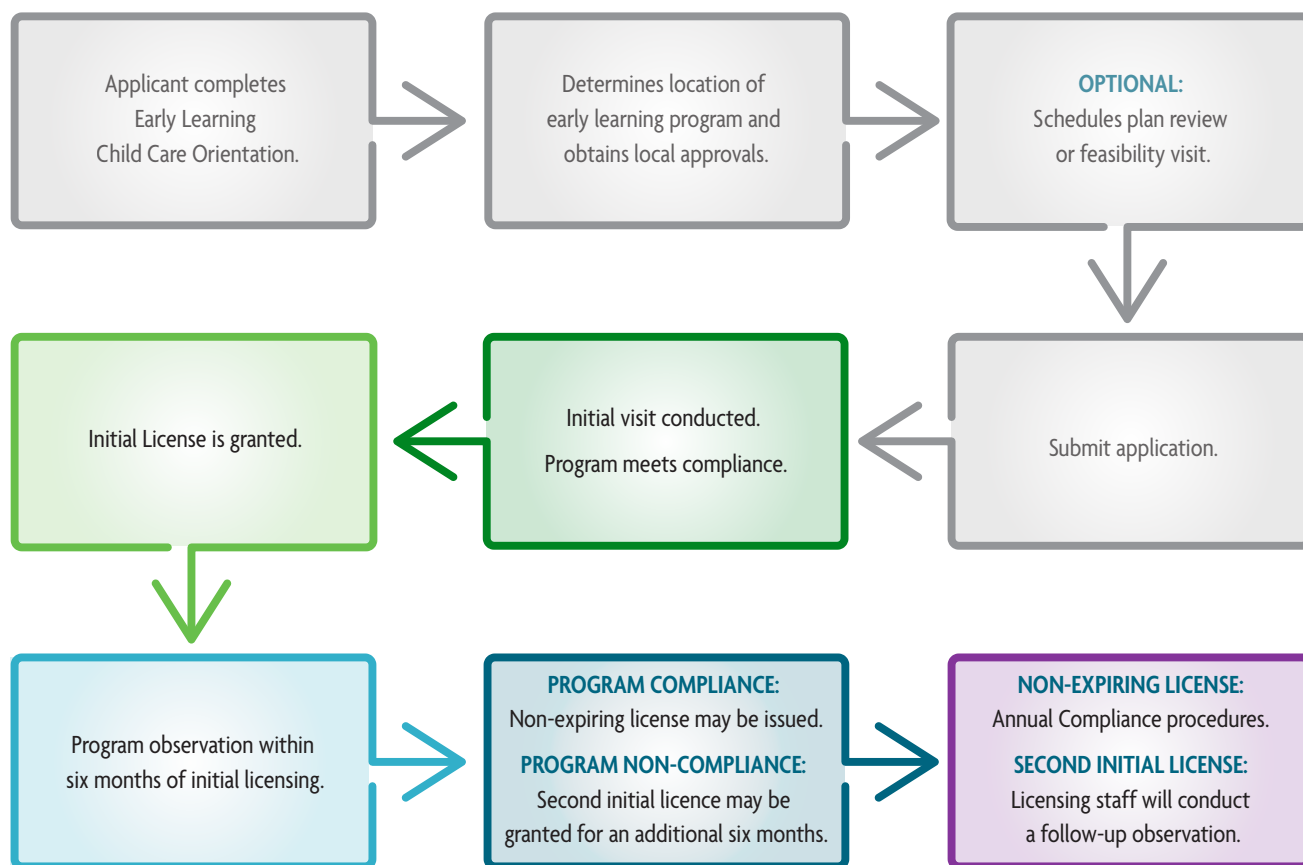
Applicant completes Early Learning Child Care Orientation.

Determines location of early learning program and obtains local approvals.

OPTIONAL:
Schedules plan review or feasibility visit.

Submit application.

Initial visit conducted.

Program meets compliance.

Initial License is granted.

Program observation within six months of initial licensing.

PROGRAM COMPLIANCE:
Non-expiring license may be issued.

PROGRAM NON-COMPLIANCE:
Second initial licence may be granted for an additional six months.

NON-EXPIRING LICENSE:
Annual Compliance procedures.

SECOND INITIAL LICENSE:
Licensing staff will conduct a follow-up observation.